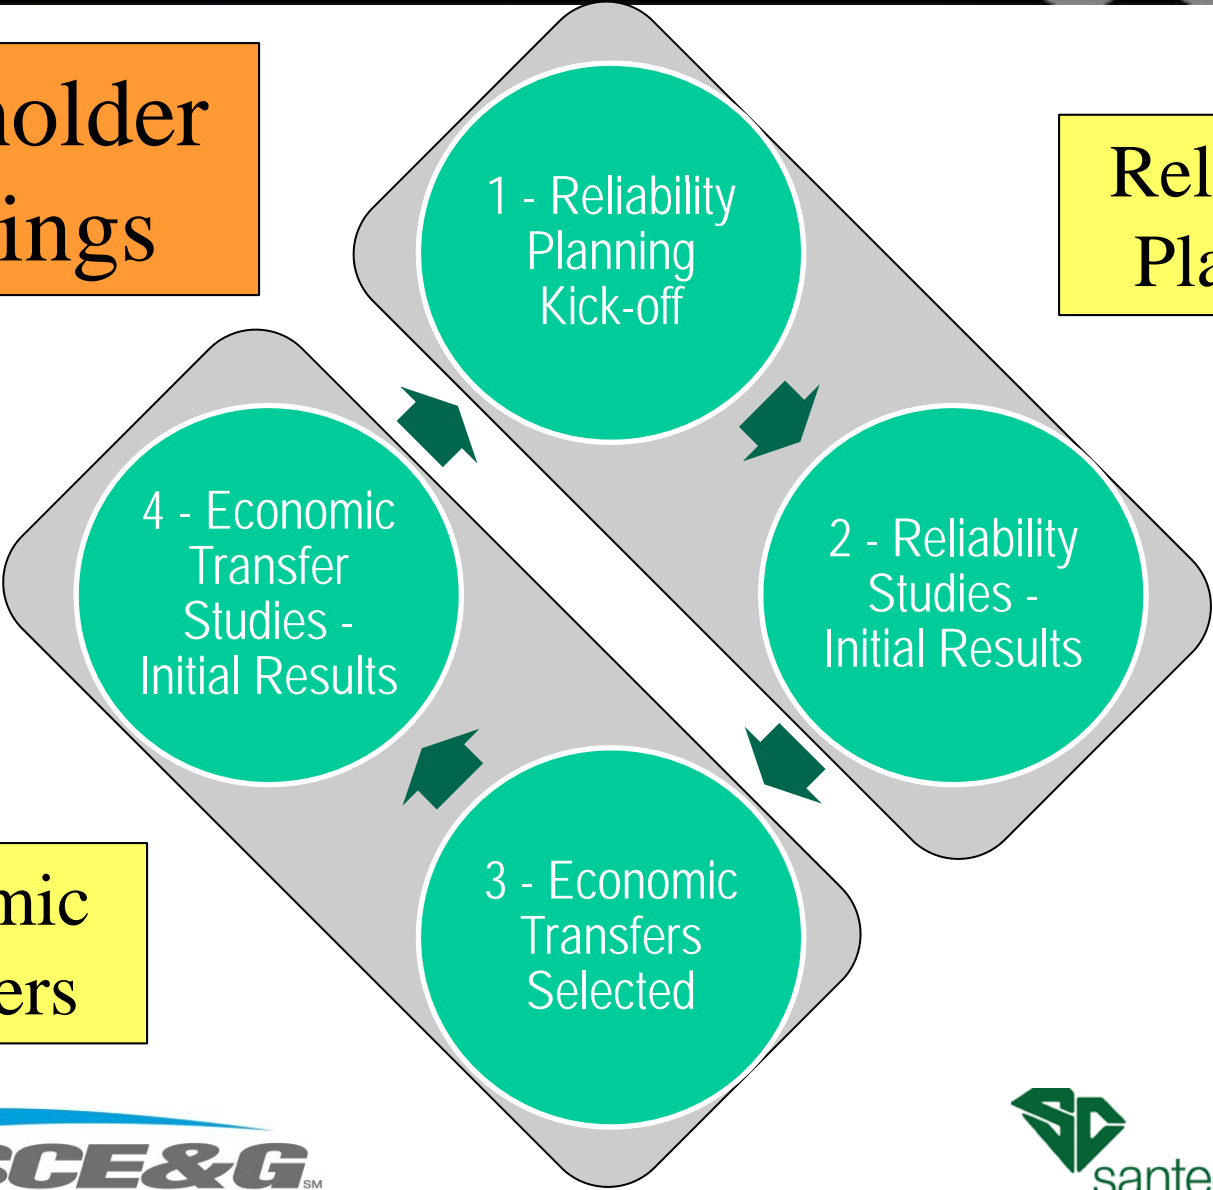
holder
ings

1 - Reliability Planning Kick-off

Rel
Pla

2 - Reliability Studies - Initial Results

3 - Economic Transfers Selected

4 - Economic Transfer Studies - Initial Results

mic
ers

SCE&G SM

sante